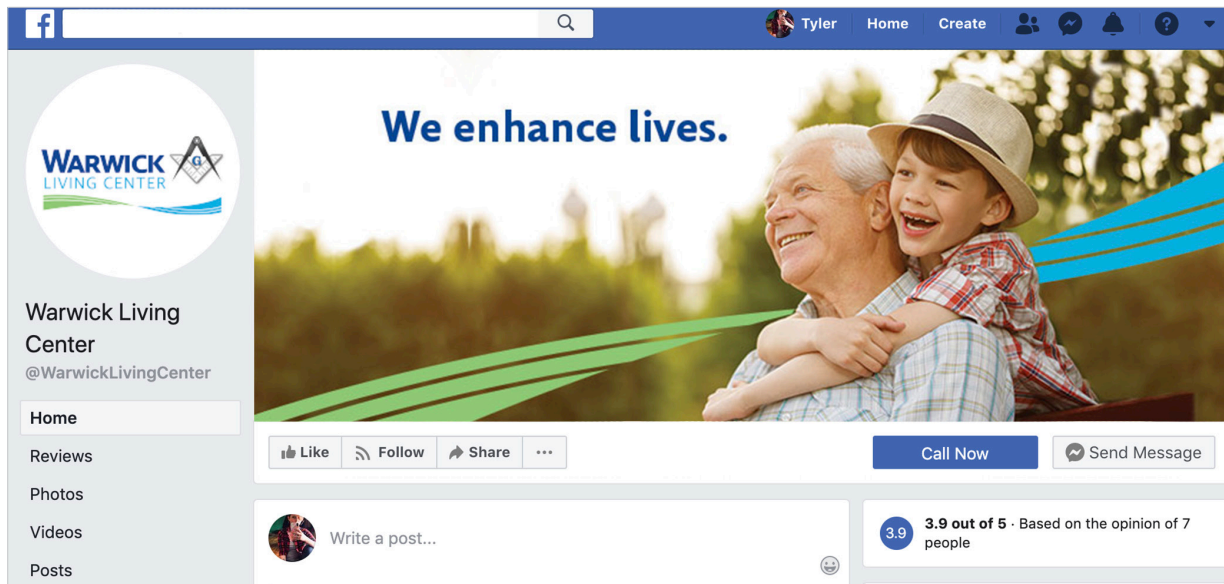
f

Tyler Home Create

?

WARWICK LIVING CENTER

G

Warwick Living Center
@WarwickLivingCenter

Home
Reviews
Photos
Videos
Posts

We enhance lives.

Like Follow Share ···

Call Now

Send Message

Write a post...

3.9

**3.9 out of 5** · Based on the opinion of 7 people